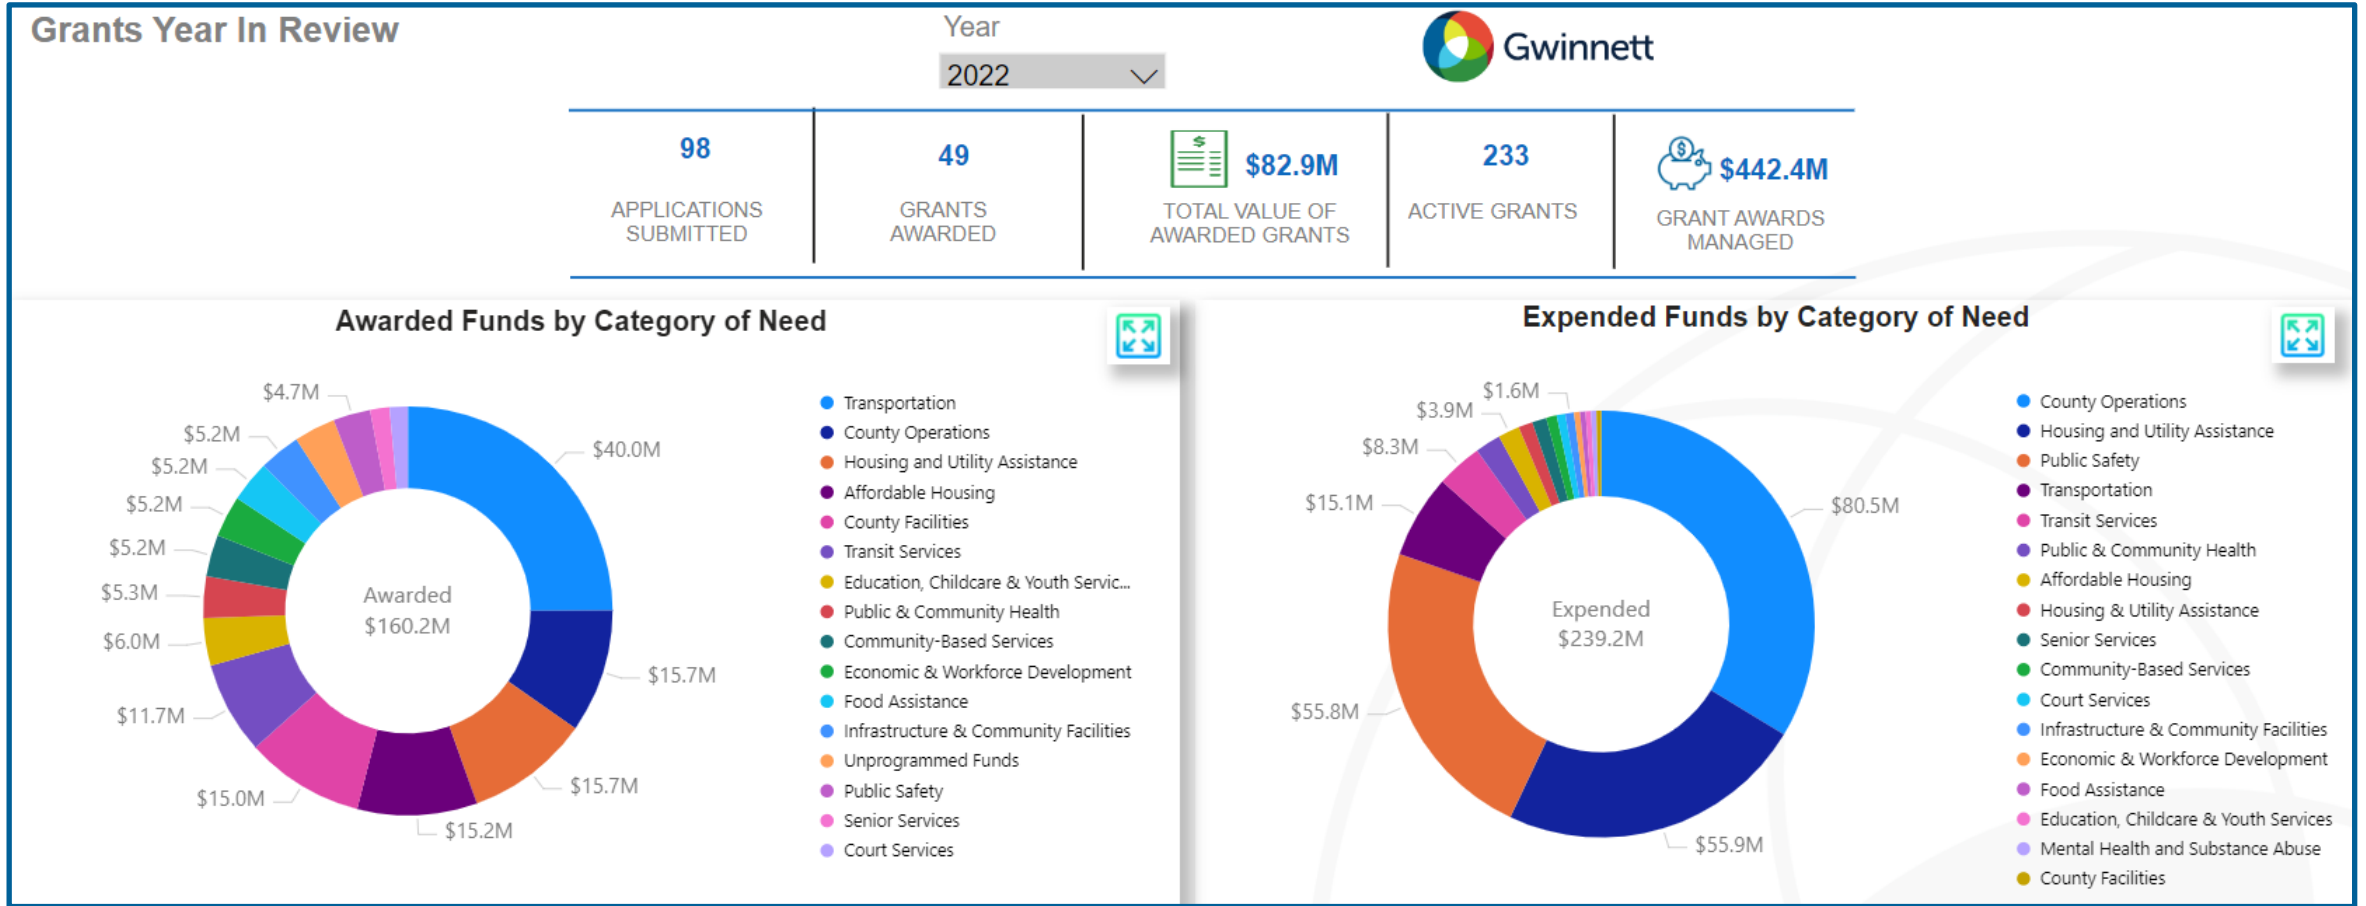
Grants Year In Review

Year
2022

Gwinnett

98
APPLICATIONS SUBMITTED

49
GRANTS AWARDED

$82.9M
TOTAL VALUE OF AWARDED GRANTS

233
ACTIVE GRANTS

$442.4M
GRANT AWARDS MANAGED

Awarded Funds by Category of Need

$4.7M
$5.2M
$5.2M
$5.2M
$5.2M
$5.3M
$6.0M
$11.7M
$15.0M
$15.2M
$15.7M
$15.7M
$40.0M

Awarded
$160.2M

Transportation
County Operations
Housing and Utility Assistance
Affordable Housing
County Facilities
Transit Services
Education, Childcare & Youth Servic...
Public & Community Health
Community-Based Services
Economic & Workforce Development
Food Assistance
Infrastructure & Community Facilities
Unprogrammed Funds
Public Safety
Senior Services
Court Services

Expended Funds by Category of Need

$1.6M
$3.9M
$8.3M
$15.1M
$55.8M
$55.9M
$80.5M

Expended
$239.2M

County Operations
Housing and Utility Assistance
Public Safety
Transportation
Transit Services
Public & Community Health
Affordable Housing
Housing & Utility Assistance
Senior Services
Community-Based Services
Court Services
Infrastructure & Community Facilities
Economic & Workforce Development
Food Assistance
Education, Childcare & Youth Services
Mental Health and Substance Abuse
County Facilities